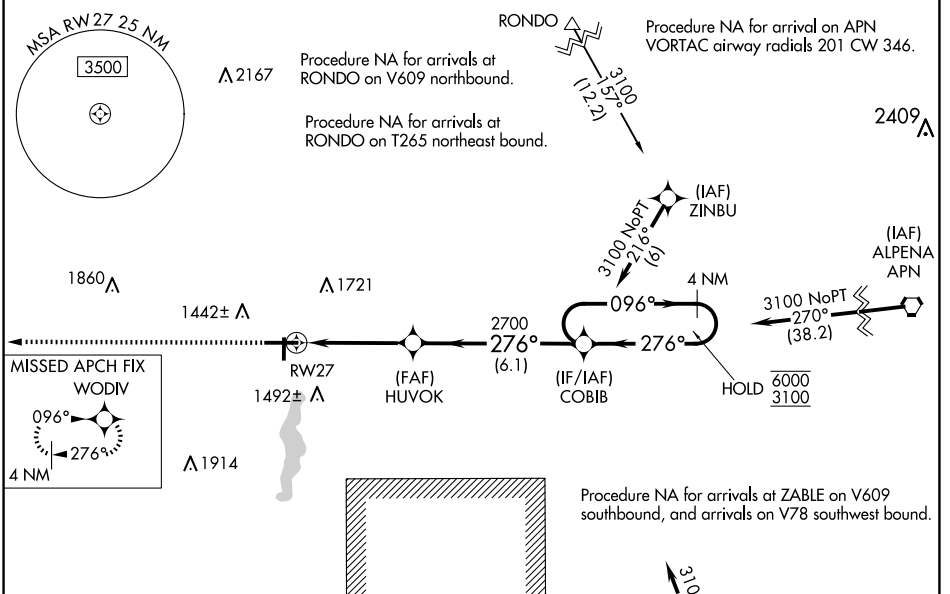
MSA RW27 25 NM
3500

2167

Procedure NA for arrivals at RONDO on V609 northbound.

Procedure NA for arrivals at RONDO on T265 northeast bound.

RONDO

3100
157°
(12.2)

Procedure NA for arrival on APN VORTAC airway radials 201 CW 346.

2409

(IAF)
ZINBU

3100 NoPT
216°
(6)

(IAF)
ALPENA
APN

1860

1721

1442±

4 NM

096°

3100 NoPT
270°
(38.2)

2700
276°
(6.1)

276°

RW27

(FAF)
HUVOK

(IF/IAF)
COBIB

HOLD $\frac{6000}{3100}$

1492±

MISSED APCH FIX
WODIV
096°
276°
4 NM

1914

Procedure NA for arrivals at ZABLE on V609 southbound, and arrivals on V78 southwest bound.

310